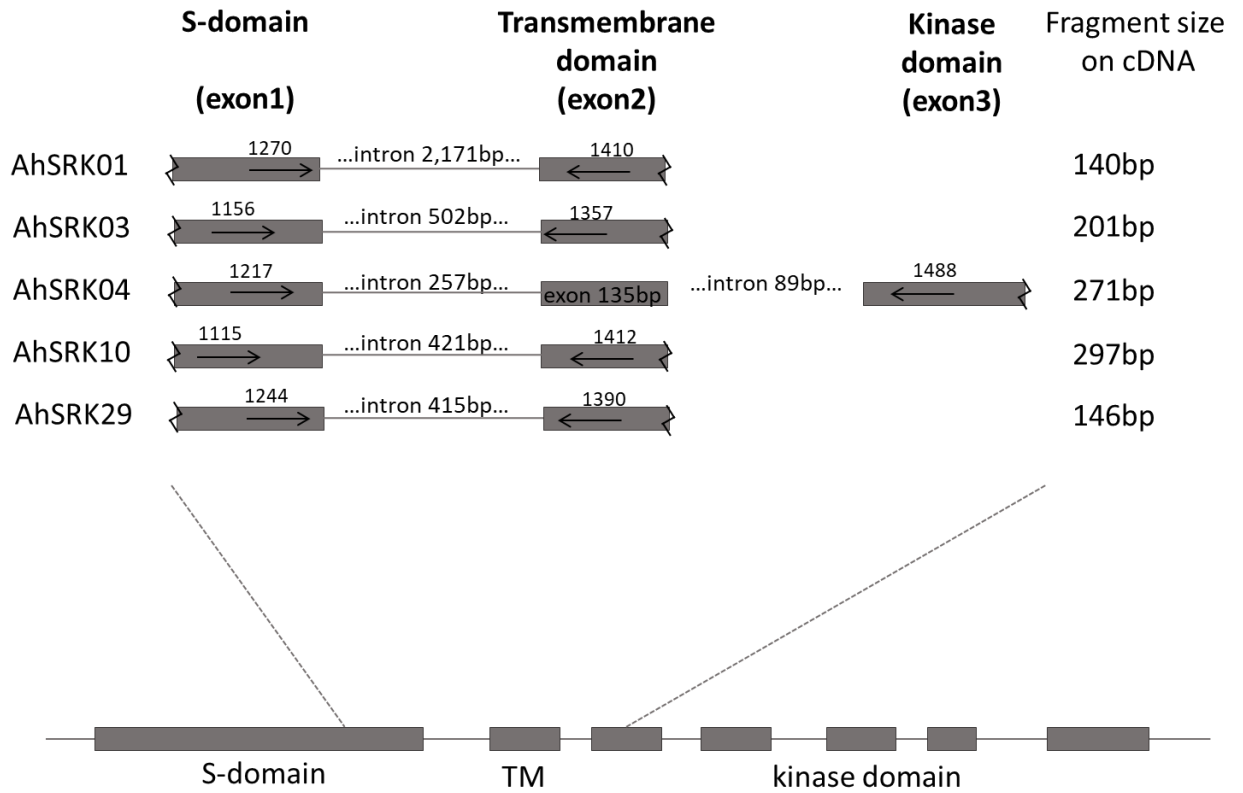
S-domain

(exon1)

Transmembrane domain (exon2)

Kinase domain (exon3)

Fragment size on cDNA

AhSRK01 1270 ...intron 2,171bp... 1410 140bp

AhSRK03 1156 ...intron 502bp... 1357 201bp

AhSRK04 1217 ...intron 257bp... exon 135bp ...intron 89bp... 1488 271bp

AhSRK10 1115 ...intron 421bp... 1412 297bp

AhSRK29 1244 ...intron 415bp... 1390 146bp

S-domain TM kinase domain